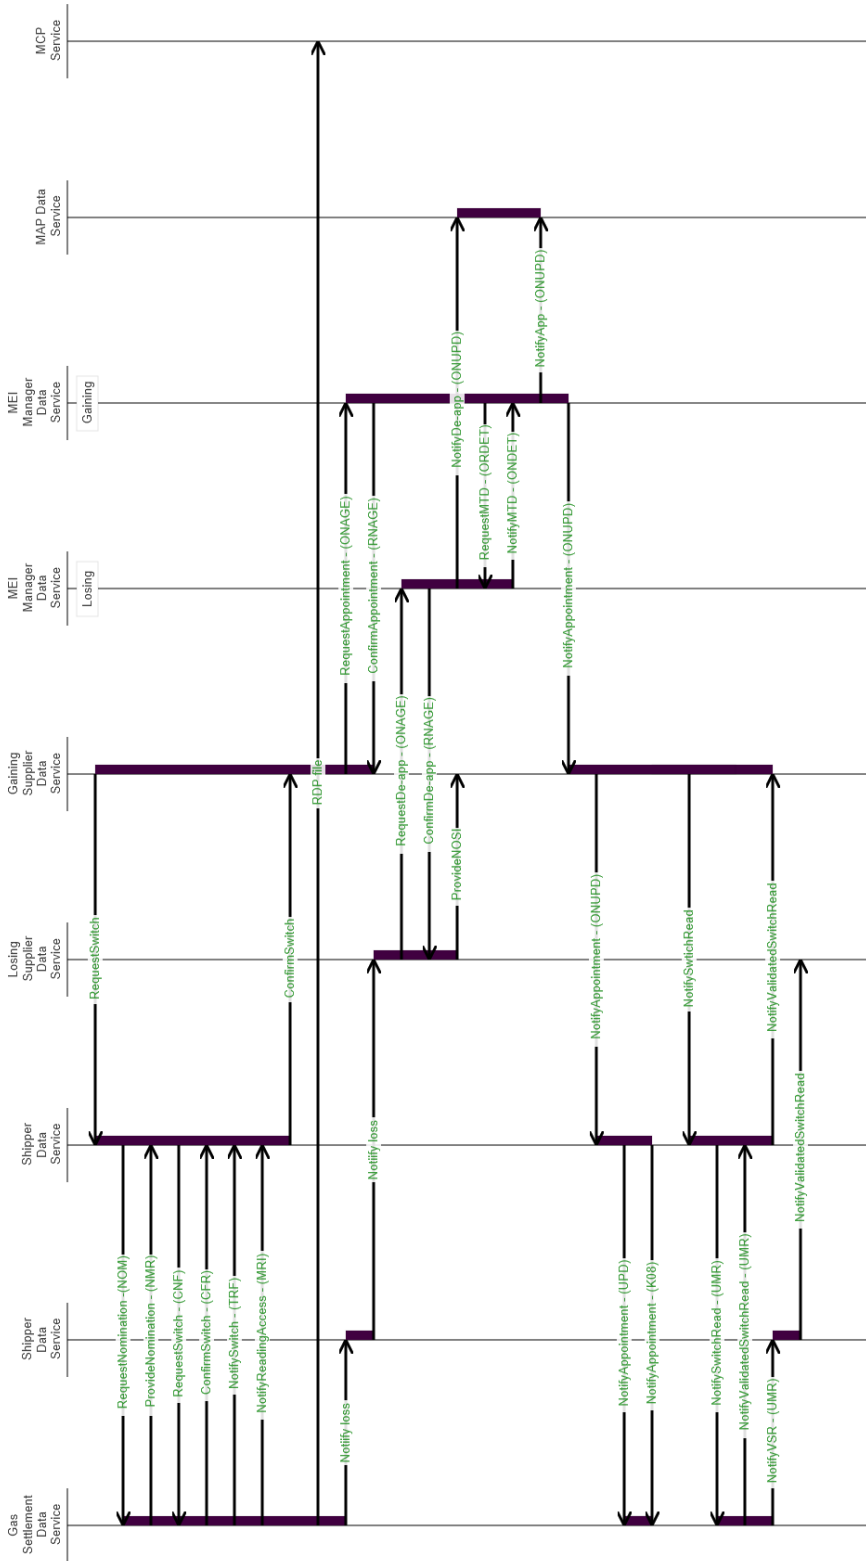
MCP Service

MAP Data Service

MEI Manager Data Service
Gaining

MEI Manager Data Service
Losing

Gaining Supplier Data Service

Losing Supplier Data Service

Shipper Data Service

Shipper Data Service

Gas Settlement Data Service

RequestSwitch
ConfirmSwitch
RDP file
RequestAppointment - (ONAGE)
ConfirmAppointment - (RNAGE)
RequestDe-app - (ONAGE)
ConfirmDe-app - (RNAGE)
ProvideNOSI
NotifyDe-app - (ONUPD)
RequestMTD - (ORDET)
NotifyMTD - (ONDET)
NotifyApp - (ONUPD)
NotifyAppointment - (ONUPD)
Notify loss
Notify loss
NotifyAppointment - (ONUPD)
NotifySwitchRead
NotifyValidatedSwitchRead
NotifyValidatedSwitchRead
RequestNomination - (NOM)
ProvideNomination - (NMR)
RequestSwitch - (CNF)
ConfirmSwitch - (CFR)
NotifySwitch - (TRF)
NotifyReadingAccess - (MRI)
NotifyAppointment - (UPD)
NotifyAppointment - (K08)
NotifySwitchRead - (UMR)
NotifyValidatedSwitchRead - (UMR)
NotifyVSR - (UMR)